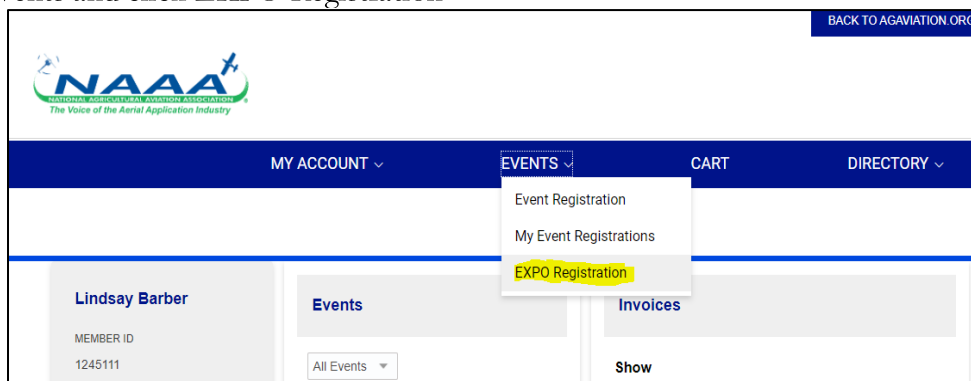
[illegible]

BACK TO AGAVIATION.ORG

NAAA
NATIONAL AGRICULTURAL AVIATION ASSOCIATION
The Voice of the Aerial Application Industry

MY ACCOUNT
EVENTS
CART
DIRECTORY

Event Registration
My Event Registrations
EXPO Registration

Lindsay Barber
MEMBER ID
1245111

Events
All Events

Invoices
Show